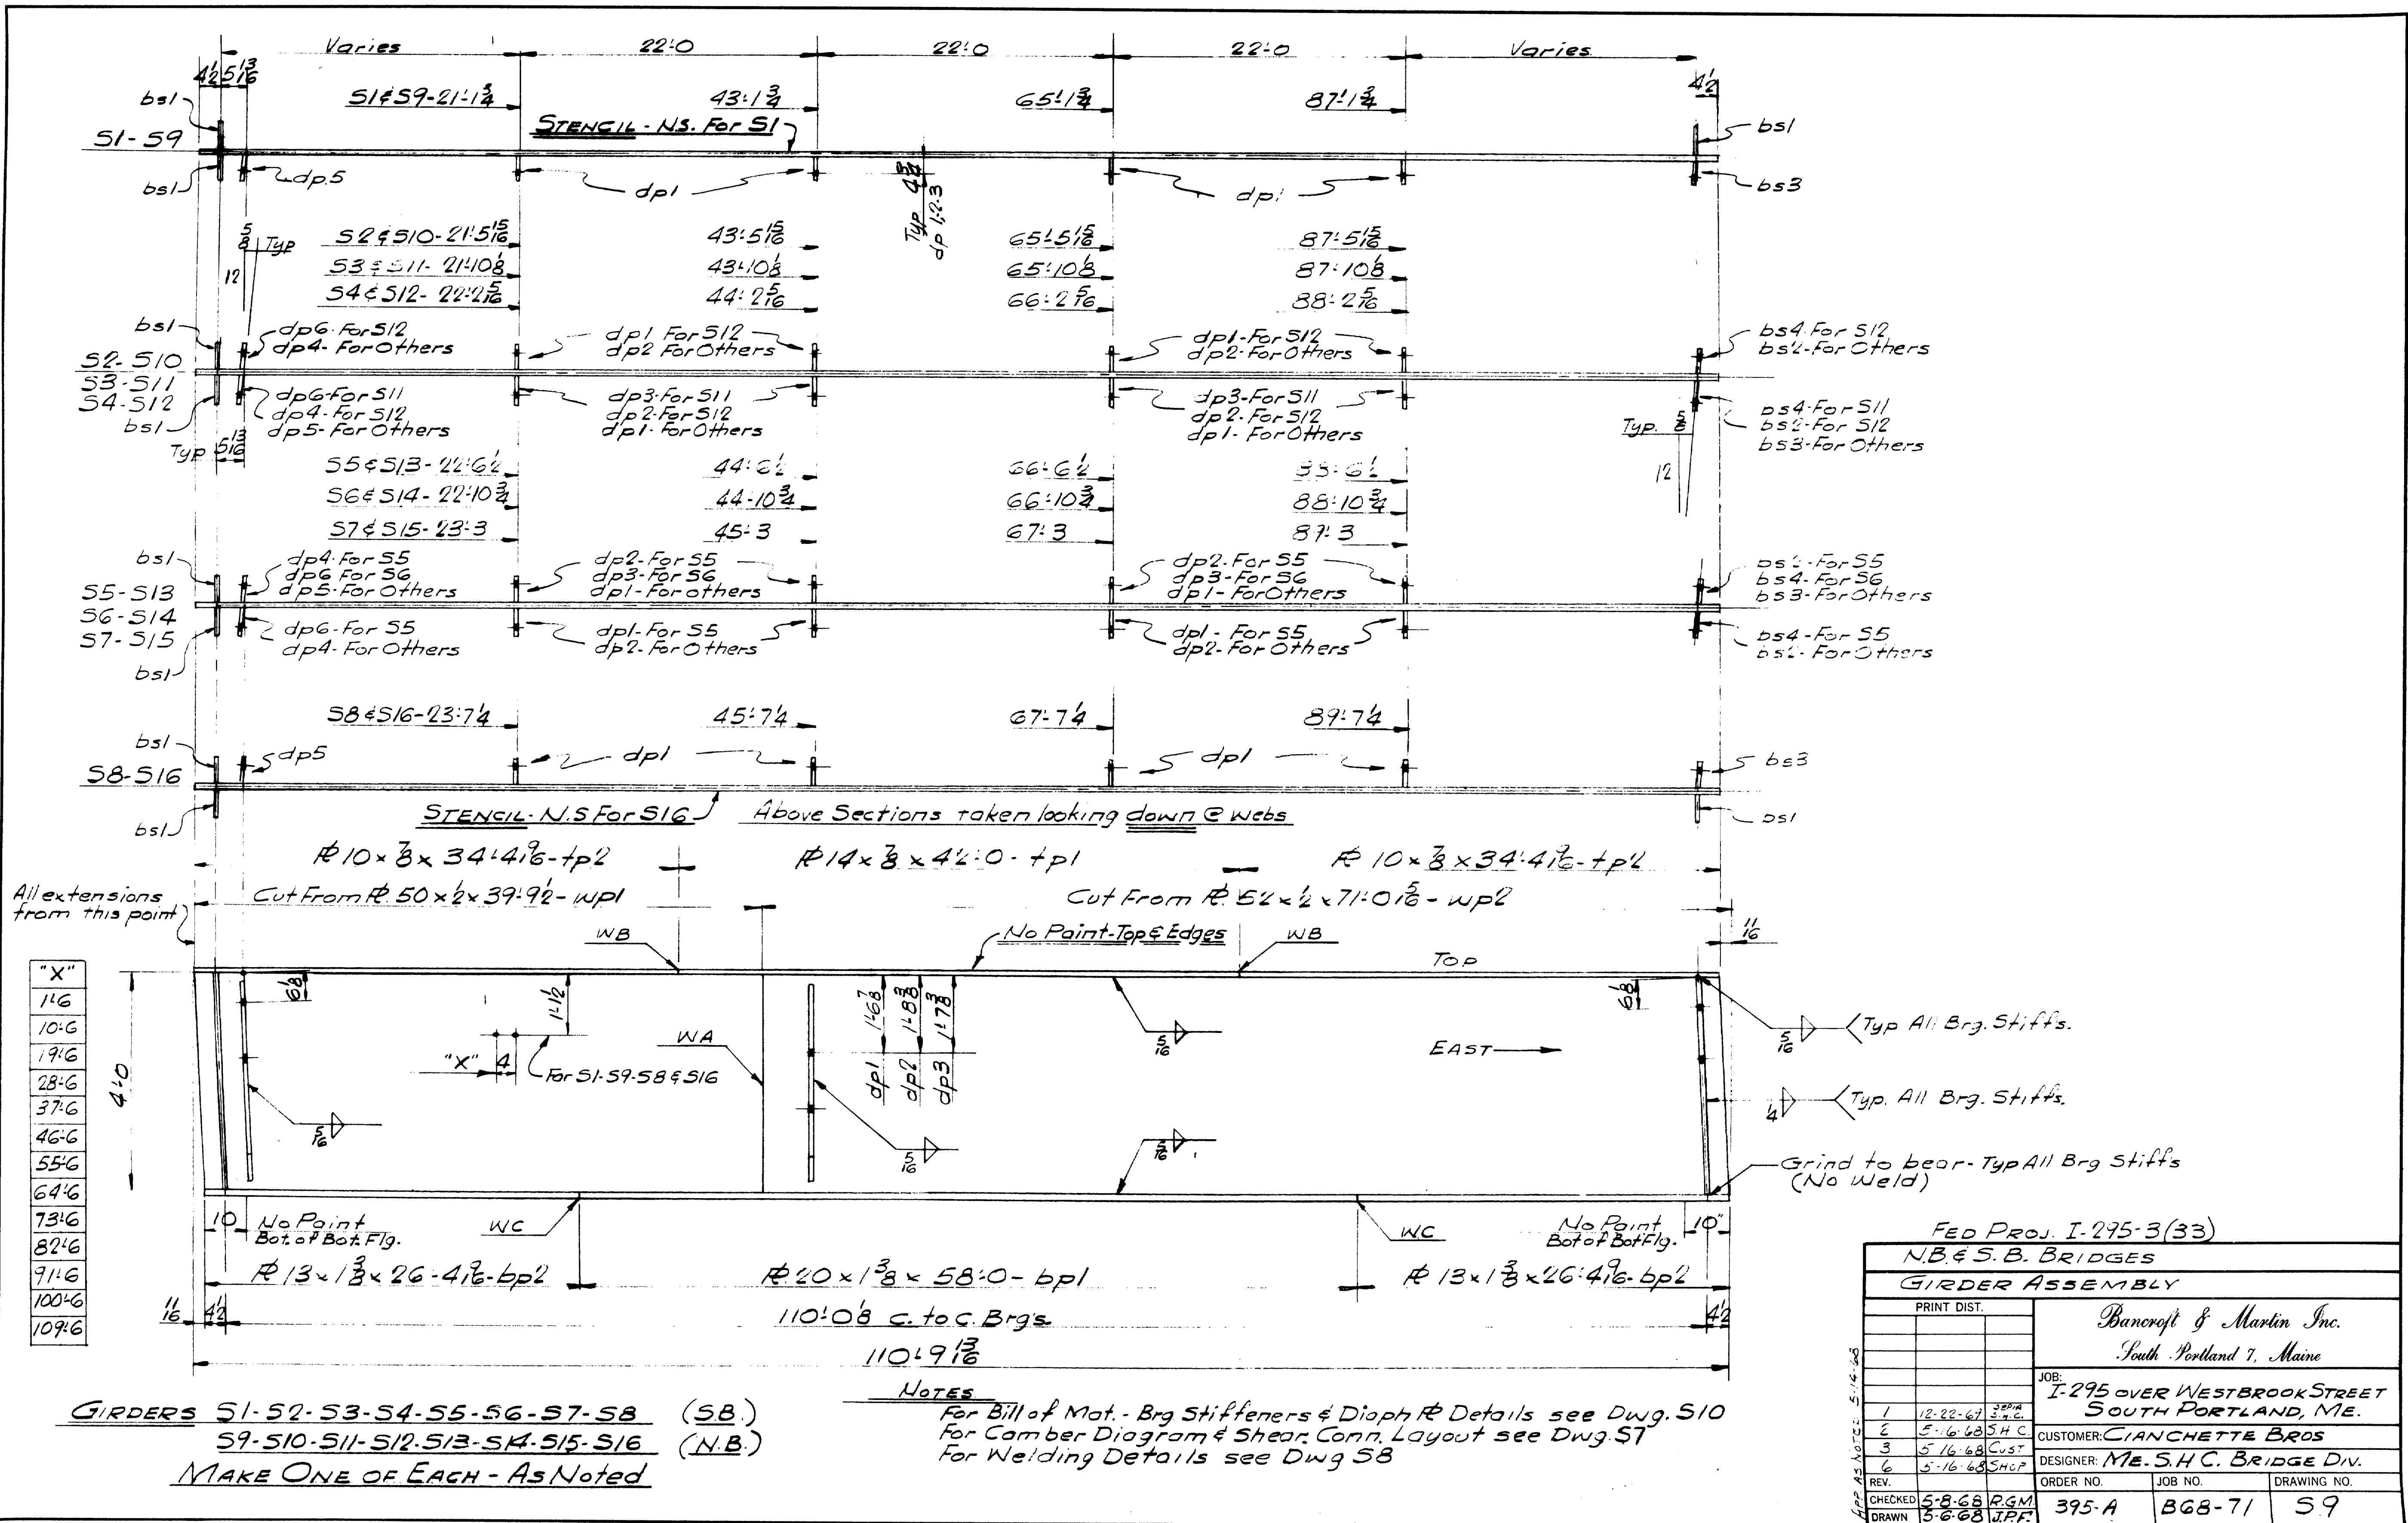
Varies 22'-0 22'-0 22'-0 Varies

$4\frac{1}{2}$ $5\frac{13}{16}$ $4\frac{1}{2}$

bs1
S1-S9
bs1
S1 & S9-21'-1 $\frac{3}{4}$
43'-1 $\frac{3}{4}$
65'-1 $\frac{3}{4}$
87'-1 $\frac{3}{4}$
STENCIL - N.S. For S1
dp5
dp1
Typ $\frac{5}{16}$ dp 1/2-3
dp1
bs1
bs3

$\frac{5}{8}$ Typ
12
S2 & S10- 21'-5$\frac{15}{16}$ 43'-5$\frac{15}{16}$ 65'-5$\frac{15}{16}$ 87'-5$\frac{15}{16}$
S3 & S11- 21'-10$\frac{1}{8}$ 43'-10$\frac{1}{8}$ 65'-10$\frac{1}{8}$ 87'-10$\frac{1}{8}$
S4 & S12- 22'-2$\frac{5}{16}$ 44'-2$\frac{5}{16}$ 66'-2$\frac{5}{16}$ 88'-2$\frac{5}{16}$

bs1
S2-S10
S3-S11
S4-S12
bs1
Typ $5\frac{13}{16}$
dp6-For S12
dp4- For Others
dp1 For S12
dp2 For Others
dp1-For S12
dp2-For Others
bs4 For S12
bs2-For Others
dp6-For S11
dp4-For S12
dp5-For Others
dp3-For S11
dp2-For S12
dp1- For Others
dp3-For S11
dp2-For S12
dp1- For Others
Typ. $\frac{5}{8}$
12
bs4-For S11
bs2-For S12
bs3-For Others

S5 & S13- 22'-6$\frac{1}{2}$ 44'-6$\frac{1}{2}$ 66'-6$\frac{1}{2}$ 88'-6$\frac{1}{2}$
S6 & S14- 22'-10$\frac{3}{4}$ 44-10$\frac{3}{4}$ 66'-10$\frac{3}{4}$ 88'-10$\frac{3}{4}$
S7 & S15- 23'-3 45'-3 67'-3 89'-3

bs1
S5-S13
S6-S14
S7-S15
bs1
dp4-For S5
dp6 For S6
dp5-For Others
dp2-For S5
dp3-For S6
dp1-For others
dp2-For S5
dp3-For S6
dp1- For Others
bs2-For S5
bs4-For S6
bs3-For Others
dp6-For S5
dp4-For Others
dp1-For S5
dp2-For Others
dp1- For S5
dp2- For Others
bs4-For S5
bs2- For Others

S8 & S16-23'-7$\frac{1}{4}$ 45'-7$\frac{1}{4}$ 67'-7$\frac{1}{4}$ 89'-7$\frac{1}{4}$
bs1
S8-S16
dp5
dp1
dp1
bs3
bs1
STENCIL- N.S For S16
Above Sections taken looking down @ webs
bs1

℞10 × $\frac{7}{8}$ × 34'-4$\frac{9}{16}$ - tp2   ℞14 × $\frac{7}{8}$ × 42'-0 - tp1   ℞ 10 × $\frac{7}{8}$ × 34'-4$\frac{9}{16}$ - tp2
All extensions from this point
Cut From ℞ 50 × $\frac{1}{2}$ × 39'-9$\frac{1}{2}$ - wp1   Cut From ℞ 52 × $\frac{1}{2}$ × 71'-0$\frac{5}{16}$ - wp2
$\frac{11}{16}$
WB   No Paint-Top & Edges   WB   Top

| "X" |
|---|
| 1'-6 |
| 10'-6 |
| 19'-6 |
| 28'-6 |
| 37'-6 |
| 46'-6 |
| 55'-6 |
| 64'-6 |
| 73'-6 |
| 82'-6 |
| 91'-6 |
| 100'-6 |
| 109'-6 |

4'-0
6$\frac{3}{8}$
1'-1$\frac{1}{2}$
"X" 4
For S1-S9-S8 & S16
WA
1'-6$\frac{7}{8}$ 1'-8$\frac{3}{8}$ 1'-7$\frac{3}{8}$
dp1 dp2 dp3
$\frac{5}{16}$ $\frac{5}{16}$ $\frac{5}{16}$ $\frac{5}{16}$
EAST
6$\frac{3}{8}$
$\frac{5}{16}$ Typ All Brg. Stiffs.
$\frac{1}{4}$ Typ. All Brg. Stiffs.
Grind to bear- Typ All Brg Stiffs (No Weld)
10 No Paint Bot. of Bot. Flg.   WC   WC   No Paint Bot of Bot Flg.   10"
℞ 13 × 1$\frac{3}{8}$ × 26-4$\frac{9}{16}$ - bp2   ℞ 20 × 1$\frac{3}{8}$ × 58'-0 - bp1   ℞ 13 × 1$\frac{3}{8}$ × 26'-4$\frac{9}{16}$ - bp2
$\frac{11}{16}$ 4$\frac{1}{2}$   110'-0$\frac{1}{8}$ c. to c. Brg's.   4$\frac{1}{2}$
110'-9$\frac{13}{16}$

GIRDERS S1-S2-S3-S4-S5-S6-S7-S8 (SB)
S9-S10-S11-S12-S13-S14-S15-S16 (N.B.)
MAKE ONE OF EACH - As Noted

NOTES
For Bill of Mat. - Brg Stiffeners & Diaph ℞ Details see Dwg. S10
For Camber Diagram & Shear Conn. Layout see Dwg. S7
For Welding Details see Dwg S8

FED PROJ. I-295-3(33)
N.B. & S.B. BRIDGES
GIRDER ASSEMBLY
PRINT DIST.
Bancroft & Martin Inc.
South Portland 7, Maine
JOB: I-295 OVER WESTBROOK STREET SOUTH PORTLAND, ME.
CUSTOMER: CIANCHETTE BROS
DESIGNER: ME. S.H.C. BRIDGE DIV.
App AS NOTED 5-14-68
| REV. | | |
|---|---|---|
| 1 | 12-22-67 | SEPIA S.H.C. |
| 2 | 5-16-68 | S.H.C. |
| 3 | 5-16-68 | CUST |
| 6 | 5-16-68 | SHOP |
| CHECKED | 5-8-68 | R.G.M. |
| DRAWN | 5-6-68 | J.P.F. |

| ORDER NO. | JOB NO. | DRAWING NO. |
|---|---|---|
| 395-A | B68-71 | S9 |